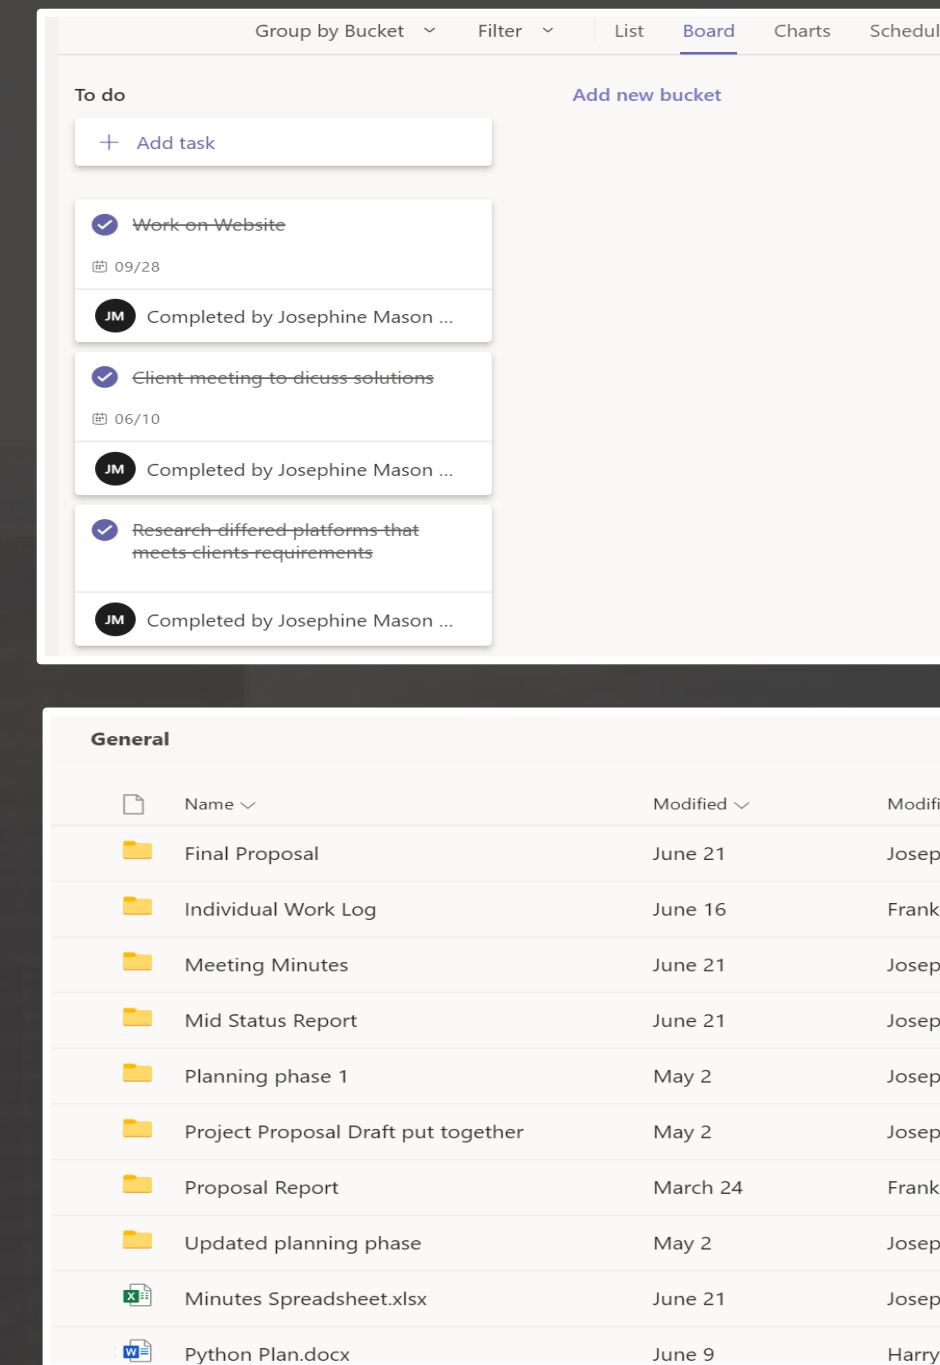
Group by Bucket Filter List Board Charts Schedul

To do

Add new bucket

+ Add task

Work on Website

09/28

JM Completed by Josephine Mason ...

Client meeting to dicuss solutions

06/10

JM Completed by Josephine Mason ...

Research differed platforms that meets clients requirements

JM Completed by Josephine Mason ...

General

| | Name | Modified | Modifi |
|---|---|---|---|
| | Final Proposal | June 21 | Josep |
| | Individual Work Log | June 16 | Frank |
| | Meeting Minutes | June 21 | Josep |
| | Mid Status Report | June 21 | Josep |
| | Planning phase 1 | May 2 | Josep |
| | Project Proposal Draft put together | May 2 | Josep |
| | Proposal Report | March 24 | Frank |
| | Updated planning phase | May 2 | Josep |
| | Minutes Spreadsheet.xlsx | June 21 | Josep |
| | Python Plan.docx | June 9 | Harry |